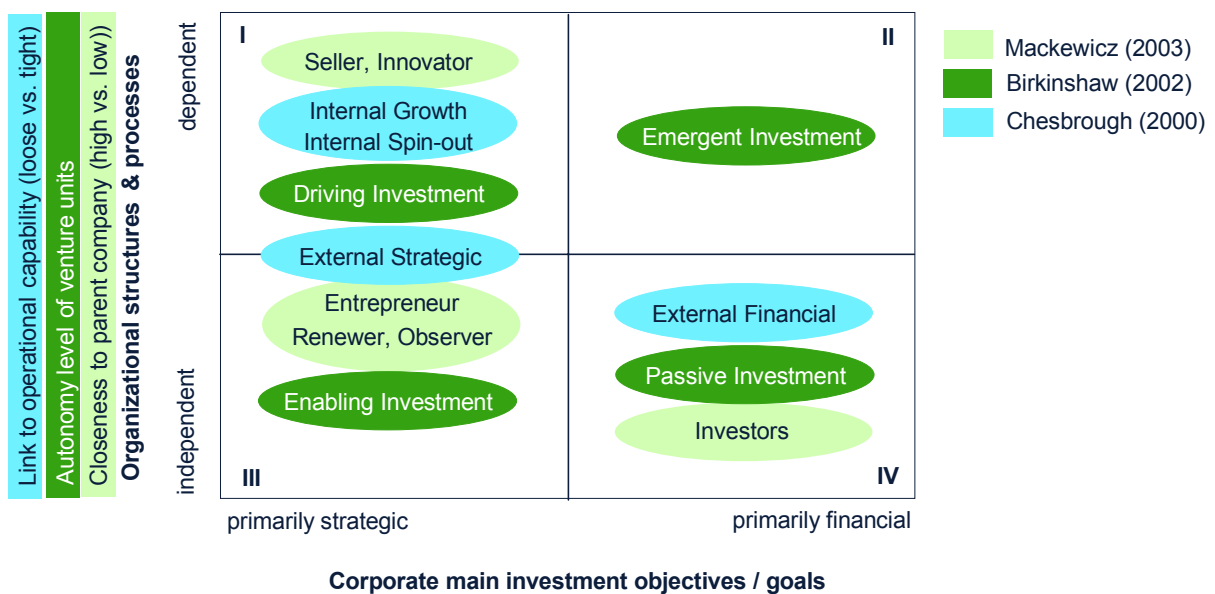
Link to operational capability (loose vs. tight)
Autonomy level of venture units
Closeness to parent company (high vs. low))
Organizational structures & processes

dependent
independent

I
Seller, Innovator
Internal Growth Internal Spin-out
Driving Investment
External Strategic
Entrepreneur Renewer, Observer
Enabling Investment
III

II
Emergent Investment

External Financial
Passive Investment
Investors
IV

Mackewicz (2003)
Birkinshaw (2002)
Chesbrough (2000)

primarily strategic
primarily financial

Corporate main investment objectives / goals